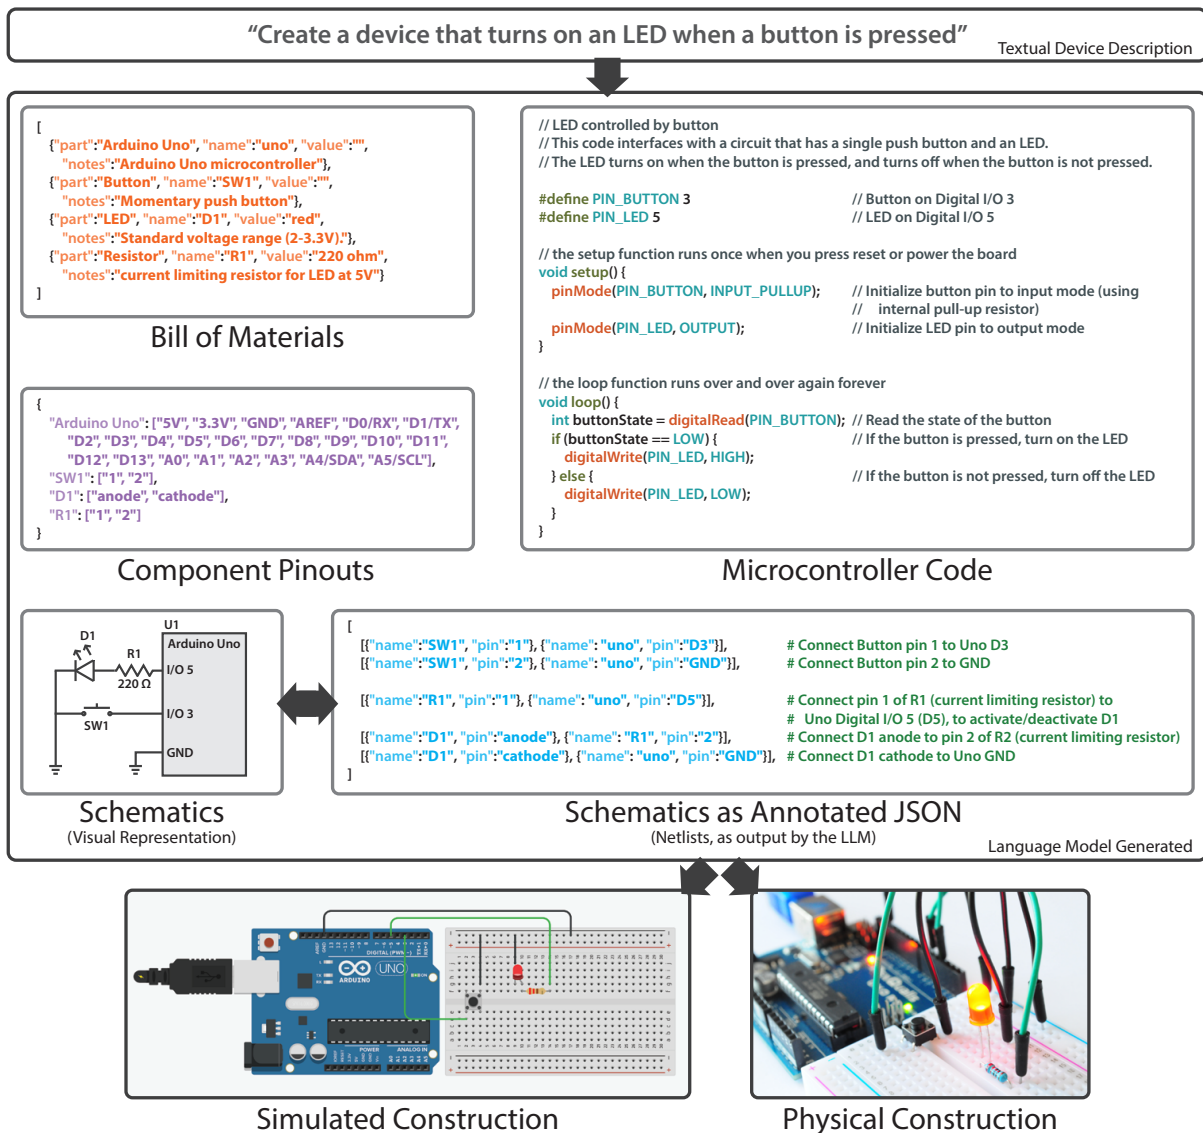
"Create a device that turns on an LED when a button is pressed"
Textual Device Description

[
{"part":"Arduino Uno", "name":"uno", "value":"",
"notes":"Arduino Uno microcontroller"},
{"part":"Button", "name":"SW1", "value":"",
"notes":"Momentary push button"},
{"part":"LED", "name":"D1", "value":"red",
"notes":"Standard voltage range (2-3.3V)."},
{"part":"Resistor", "name":"R1", "value":"220 ohm",
"notes":"current limiting resistor for LED at 5V"}
]

Bill of Materials

{
"Arduino Uno": ["5V", "3.3V", "GND", "AREF", "D0/RX", "D1/TX",
"D2", "D3", "D4", "D5", "D6", "D7", "D8", "D9", "D10", "D11",
"D12", "D13", "A0", "A1", "A2", "A3", "A4/SDA", "A5/SCL"],
"SW1": ["1", "2"],
"D1": ["anode", "cathode"],
"R1": ["1", "2"]
}

Component Pinouts

// LED controlled by button
// This code interfaces with a circuit that has a single push button and an LED.
// The LED turns on when the button is pressed, and turns off when the button is not pressed.

#define PIN_BUTTON 3 // Button on Digital I/O 3
#define PIN_LED 5 // LED on Digital I/O 5

// the setup function runs once when you press reset or power the board
void setup() {
pinMode(PIN_BUTTON, INPUT_PULLUP); // Initialize button pin to input mode (using
// internal pull-up resistor)
pinMode(PIN_LED, OUTPUT); // Initialize LED pin to output mode
}

// the loop function runs over and over again forever
void loop() {
int buttonState = digitalRead(PIN_BUTTON); // Read the state of the button
if (buttonState == LOW) { // If the button is pressed, turn on the LED
digitalWrite(PIN_LED, HIGH);
} else { // If the button is not pressed, turn off the LED
digitalWrite(PIN_LED, LOW);
}
}

Microcontroller Code

U1
Arduino Uno
D1
R1
220 Ω
I/O 5
I/O 3
SW1
GND

Schematics
(Visual Representation)

[
[{"name":"SW1", "pin":"1"}, {"name": "uno", "pin":"D3"}], # Connect Button pin 1 to Uno D3
[{"name":"SW1", "pin":"2"}, {"name": "uno", "pin":"GND"}], # Connect Button pin 2 to GND

[{"name":"R1", "pin":"1"}, {"name": "uno", "pin":"D5"}], # Connect pin 1 of R1 (current limiting resistor) to
# Uno Digital I/O 5 (D5), to activate/deactivate D1
[{"name":"D1", "pin":"anode"}, {"name": "R1", "pin":"2"}], # Connect D1 anode to pin 2 of R2 (current limiting resistor)
[{"name":"D1", "pin":"cathode"}, {"name": "uno", "pin":"GND"}], # Connect D1 cathode to Uno GND
]

Schematics as Annotated JSON
(Netlists, as output by the LLM)

Language Model Generated

UNO
ARDUINO

Simulated Construction

Physical Construction